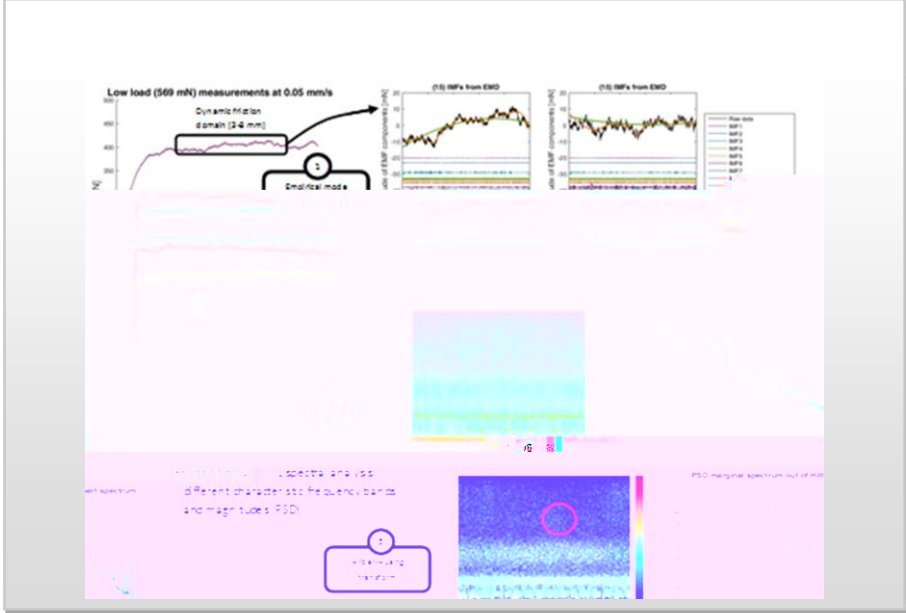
Low load (569 mN) measurements at 0.05 mm/s

Dynamic friction domain [2-8 mm]

1

Empirical mode

(15) IMFs from EMD

(15) IMFs from EMD

Raw data
IMF1
IMF2
IMF3
IMF4
IMF5
IMF6
IMF7

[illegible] spectral and visi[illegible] different characteristic frequency bands and magnitudes (PSD)

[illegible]ent spectrum

PSD marginal spectrum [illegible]

2

Hilbert-Huang transform